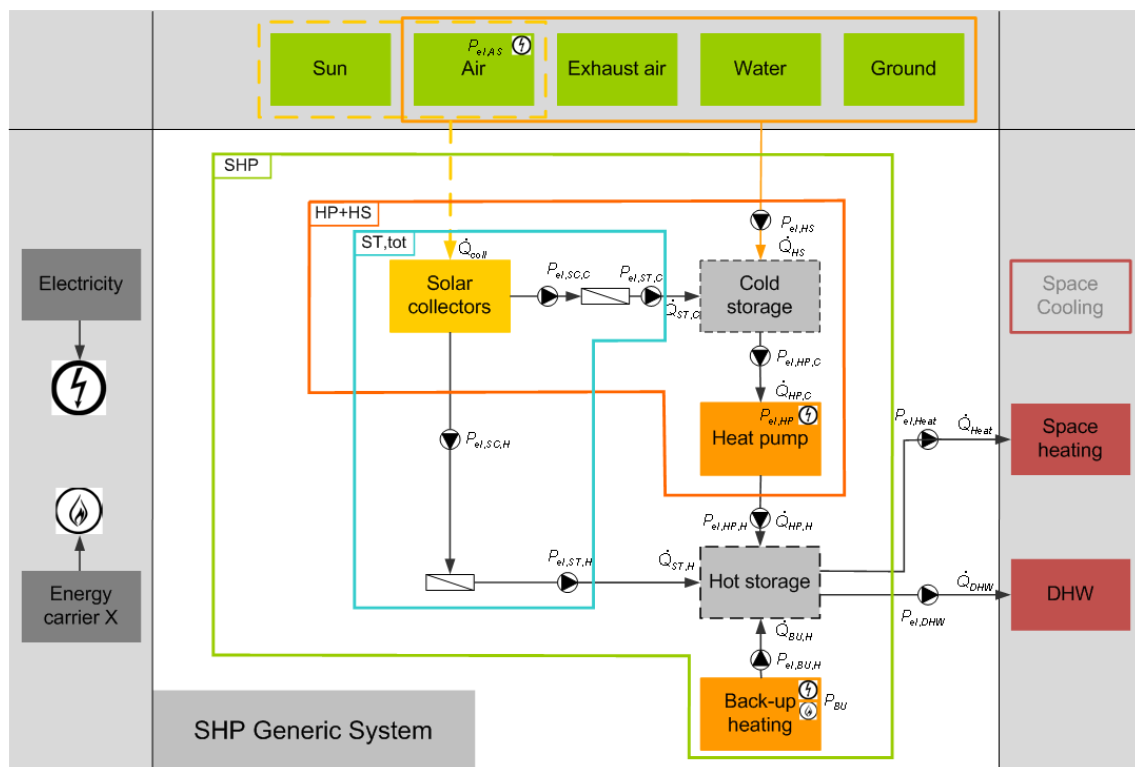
Sun

$P_{el,AS}$

Air

Exhaust air

Water

Ground

SHP

HP+HS

ST,tot

$\dot{Q}_{coll}$

Solar collectors

$P_{el,SC,C}$

$P_{el,ST,C}$

$\dot{Q}_{ST,C}$

$P_{el,HS}$

$\dot{Q}_{HS}$

Cold storage

$P_{el,HP,C}$

$\dot{Q}_{HP,C}$

$P_{el,HP}$

Heat pump

$P_{el,SC,H}$

$P_{el,HP,H}$

$\dot{Q}_{HP,H}$

$P_{el,ST,H}$

$\dot{Q}_{ST,H}$

Hot storage

$\dot{Q}_{BU,H}$

$P_{el,BU,H}$

Back-up heating

$P_{BU}$

Electricity

Energy carrier X

Space Cooling

$P_{el,Heat}$

$\dot{Q}_{Heat}$

Space heating

$\dot{Q}_{DHW}$

$P_{el,DHW}$

DHW

SHP Generic System